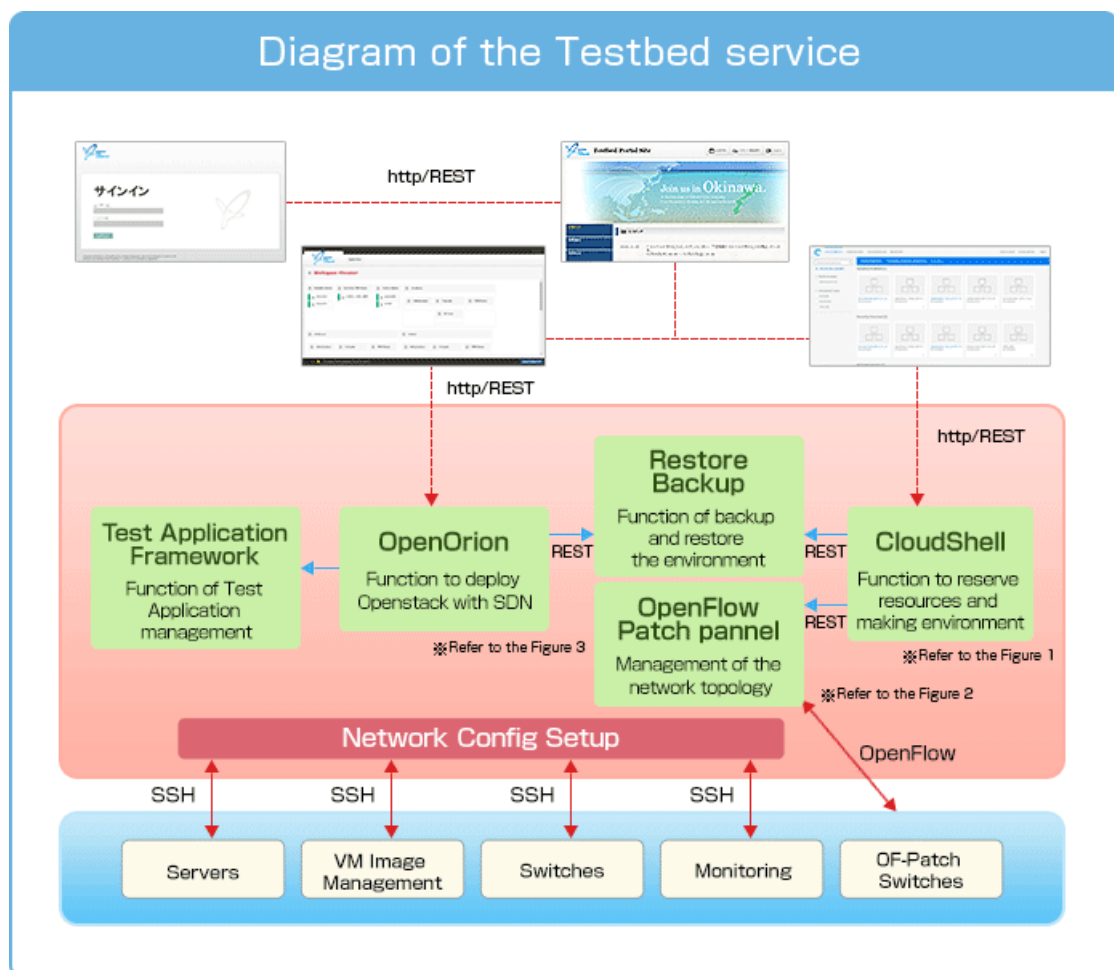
Diagram of the Testbed service

サインイン

http/REST

Testbed Portal Site

Join us in Okinawa.

http/REST

http/REST

Restore Backup
Function of backup and restore the environment

Test Application Framework
Function of Test Application management

OpenOrion
Function to deploy Openstack with SDN

REST

REST

CloudShell
Function to reserve resources and making environment

OpenFlow Patch pannel
Management of the network topology

REST

※Refer to the Figure 3

※Refer to the Figure 1

※Refer to the Figure 2

Network Config Setup

OpenFlow

SSH

SSH

SSH

SSH

Servers

VM Image Management

Switches

Monitoring

OF-Patch Switches